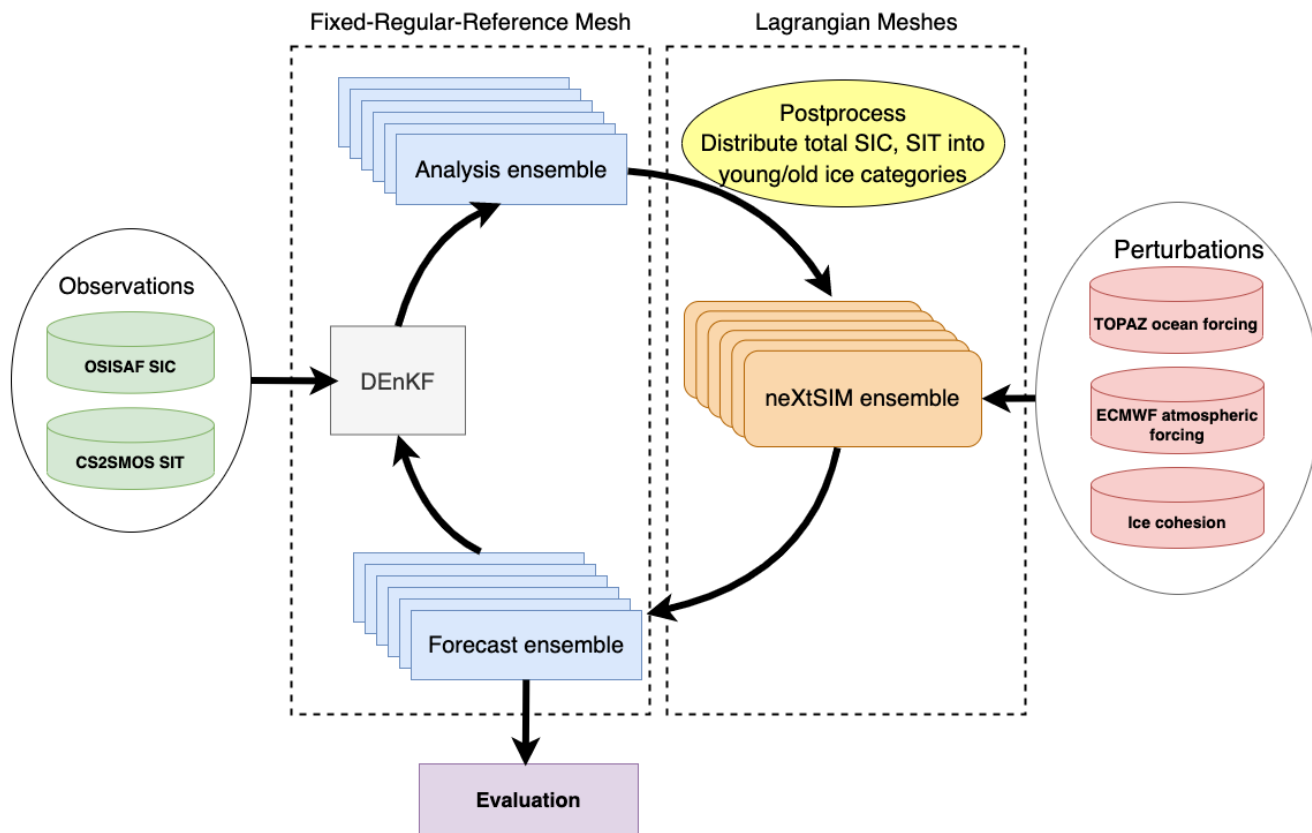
Fixed-Regular-Reference Mesh

Lagrangian Meshes

Analysis ensemble

Postprocess
Distribute total SIC, SIT into young/old ice categories

Observations

OSISAF SIC

CS2SMOS SIT

DEnKF

neXtSIM ensemble

Perturbations

TOPAZ ocean forcing

ECMWF atmospheric forcing

Ice cohesion

Forecast ensemble

Evaluation